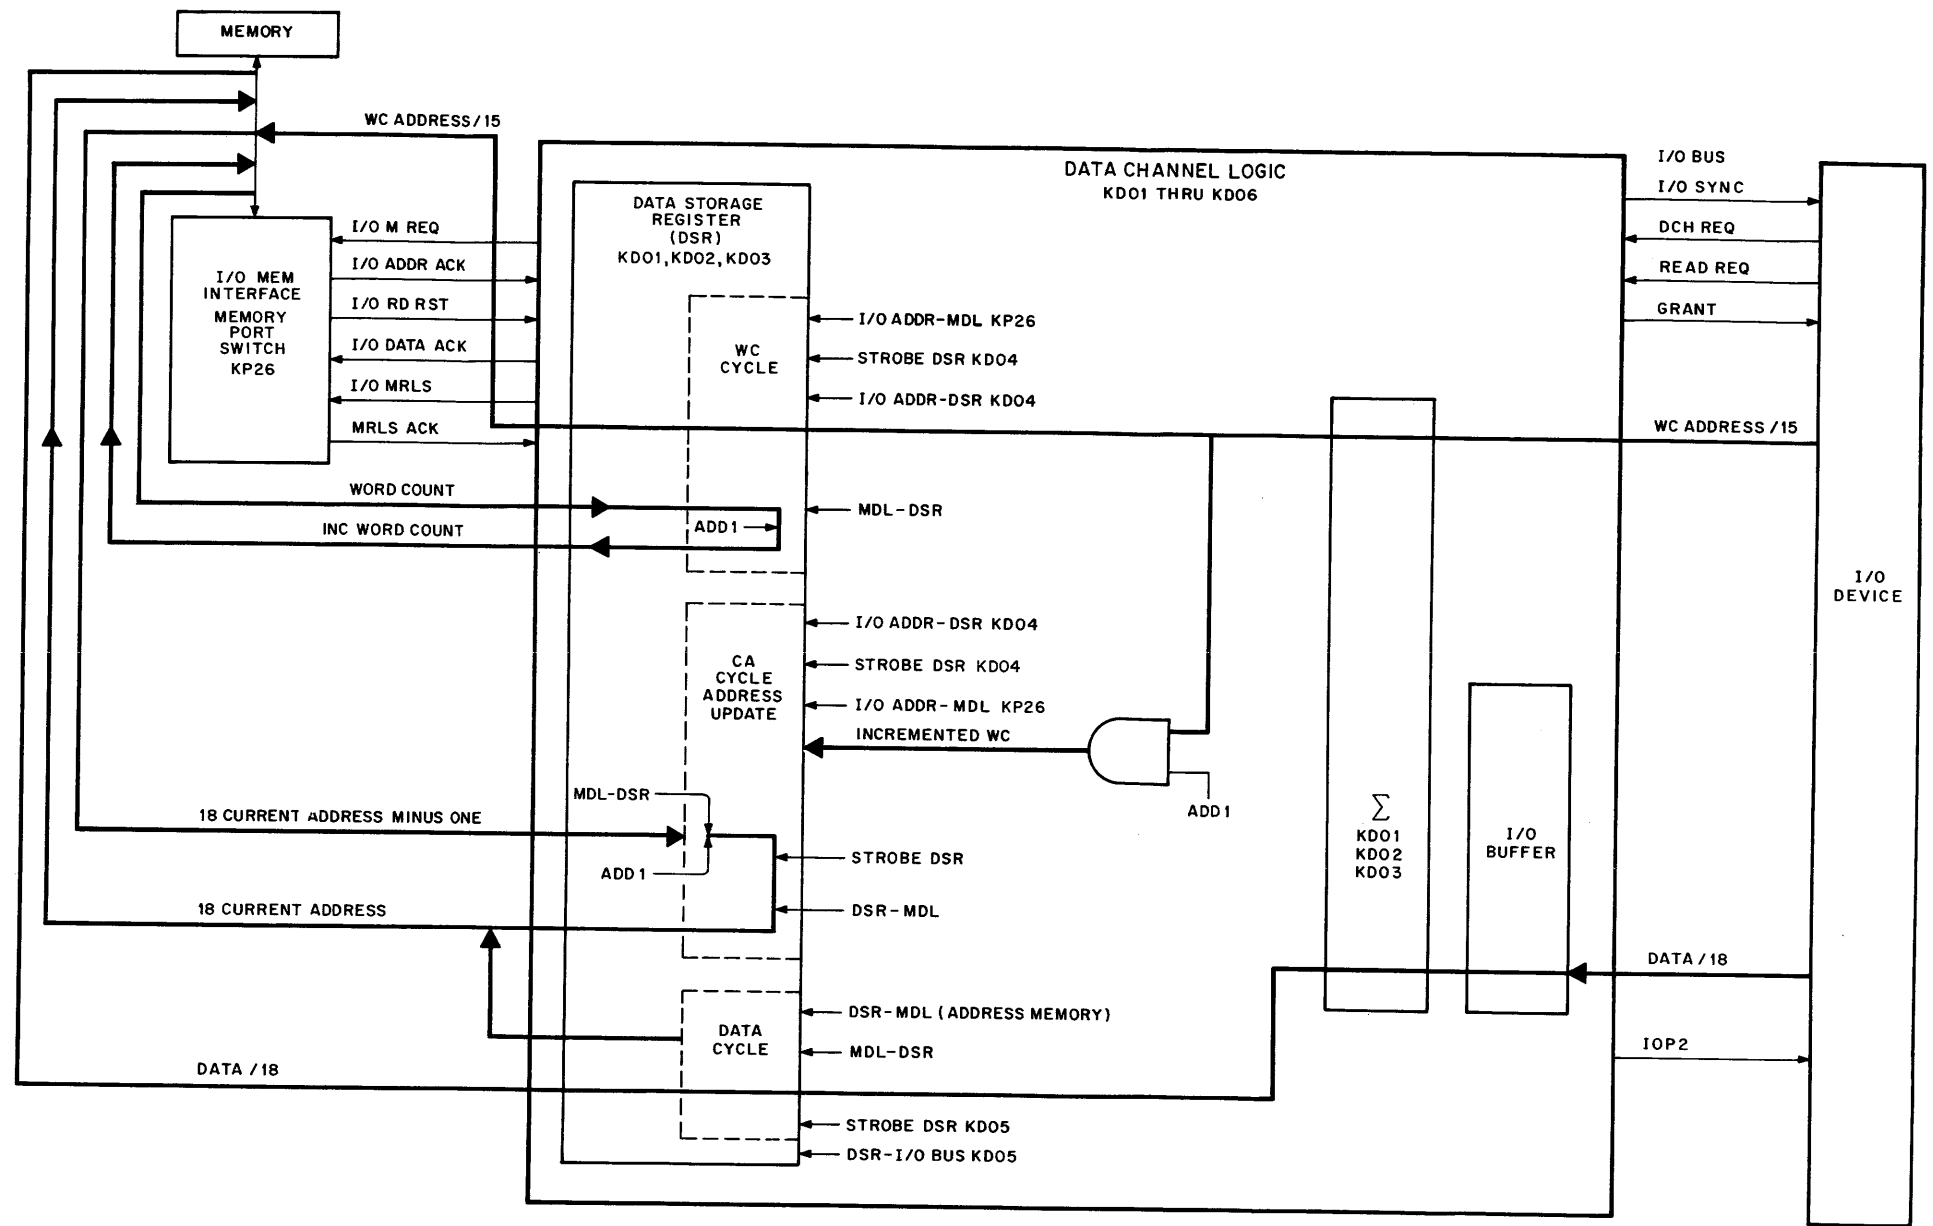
MEMORY

WC ADDRESS/15

DATA CHANNEL LOGIC
KD01 THRU KD06

I/O BUS
I/O SYNC
DCH REQ
READ REQ
GRANT

DATA STORAGE REGISTER (DSR)
KD01, KD02, KD03

I/O M REQ
I/O ADDR ACK
I/O RD RST
I/O DATA ACK
I/O MRLS
MRLS ACK

I/O MEM INTERFACE
MEMORY PORT SWITCH
KP26

WC CYCLE

I/O ADDR-MDL KP26
STROBE DSR KD04
I/O ADDR-DSR KD04

WC ADDRESS /15

WORD COUNT
INC WORD COUNT
ADD 1
MDL-DSR

I/O DEVICE

CA CYCLE ADDRESS UPDATE

I/O ADDR-DSR KD04
STROBE DSR KD04
I/O ADDR-MDL KP26
INCREMENTED WC

ADD 1

$\sum$
KD01
KD02
KD03

I/O BUFFER

MDL-DSR
18 CURRENT ADDRESS MINUS ONE
ADD 1
STROBE DSR
18 CURRENT ADDRESS
DSR-MDL

DATA /18

DATA CYCLE

DSR-MDL (ADDRESS MEMORY)
MDL-DSR

IOP2

DATA /18

STROBE DSR KD05
DSR-I/O BUS KD05